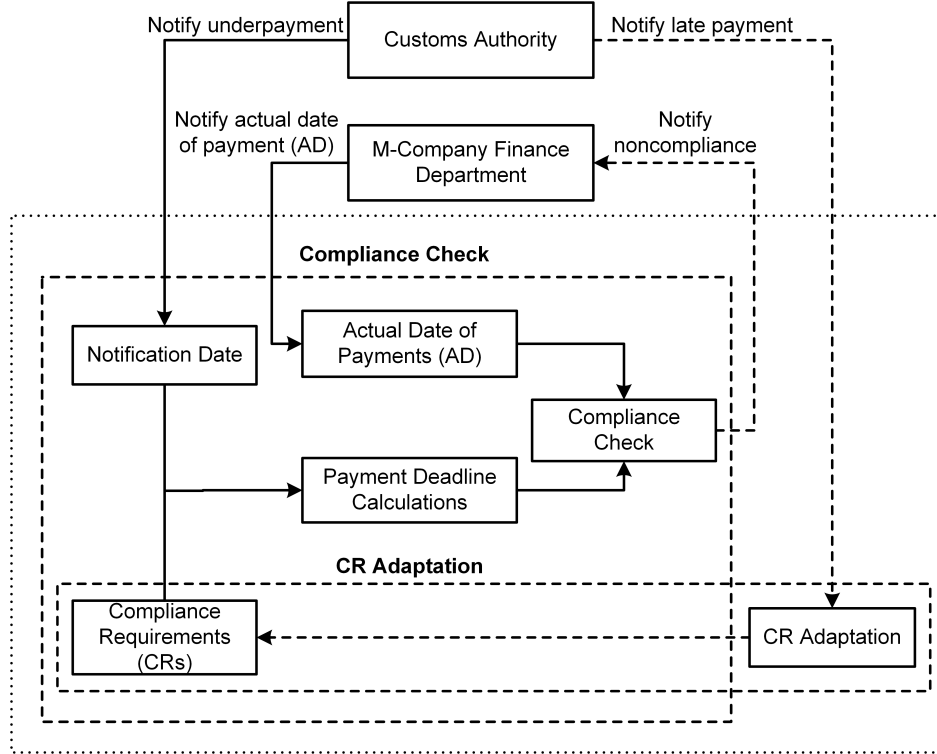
Notify underpayment

Customs Authority

Notify late payment

Notify actual date of payment (AD)

M-Company Finance Department

Notify noncompliance

Compliance Check

Notification Date

Actual Date of Payments (AD)

Compliance Check

Payment Deadline Calculations

CR Adaptation

Compliance Requirements (CRs)

CR Adaptation